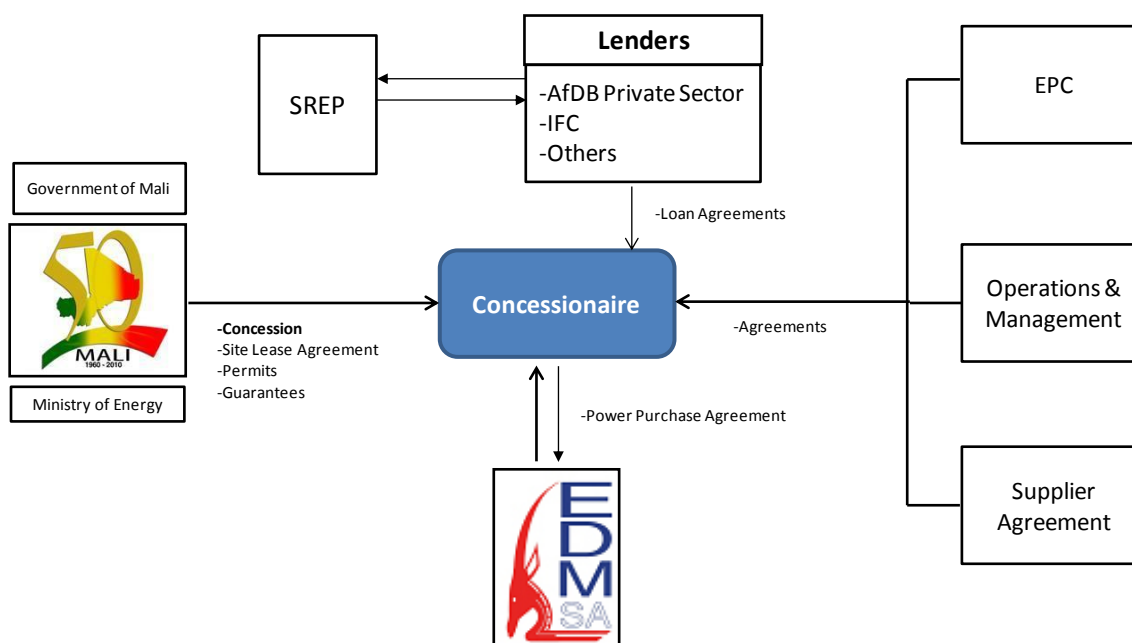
Lenders

-AfDB Private Sector
-IFC
-Others

SREP

EPC

Government of Mali

50
MALI
1960 - 2010

Ministry of Energy

-Loan Agreements

Concessionaire

Operations & Management

-Agreements

-Concession
-Site Lease Agreement
-Permits
-Guarantees

-Power Purchase Agreement

Supplier Agreement

EDM SA